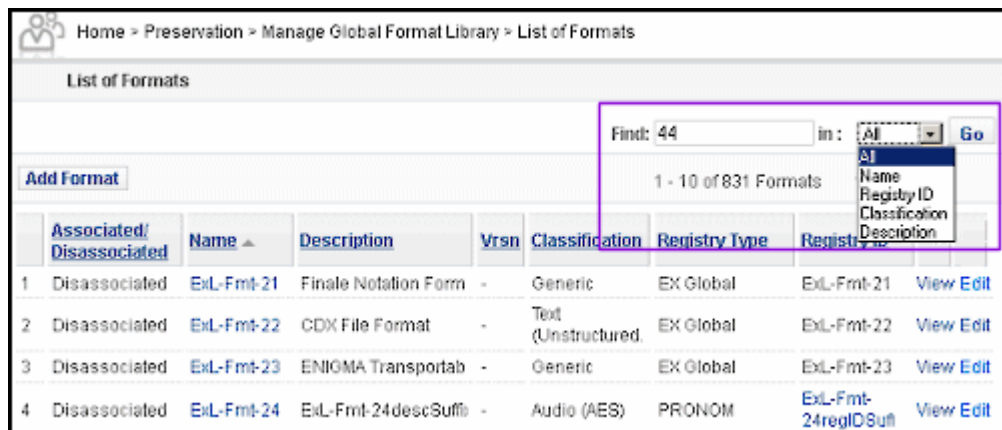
Home > Preservation > Manage Global Format Library > List of Formats

List of Formats

Find: 44 in: All Go

All
Name
Registry ID
Classification
Description

Add Format

1 - 10 of 831 Formats

| | Associated/ Disassociated | Name | Description | Vrsn | Classification | Registry Type | Registry ID | | |
|---|---|---|---|---|---|---|---|---|---|
| 1 | Disassociated | ExL-Fmt-21 | Finale Notation Form | - | Generic | EX Global | ExL-Fmt-21 | View | Edit |
| 2 | Disassociated | ExL-Fmt-22 | CDX File Format | - | Text (Unstructured. | EX Global | ExL-Fmt-22 | View | Edit |
| 3 | Disassociated | ExL-Fmt-23 | ENIGMA Transportab | - | Generic | EX Global | ExL-Fmt-23 | View | Edit |
| 4 | Disassociated | ExL-Fmt-24 | ExL-Fmt-24descSuffi | - | Audio (AES) | PRONOM | ExL-Fmt-24regIDSufl | View | Edit |